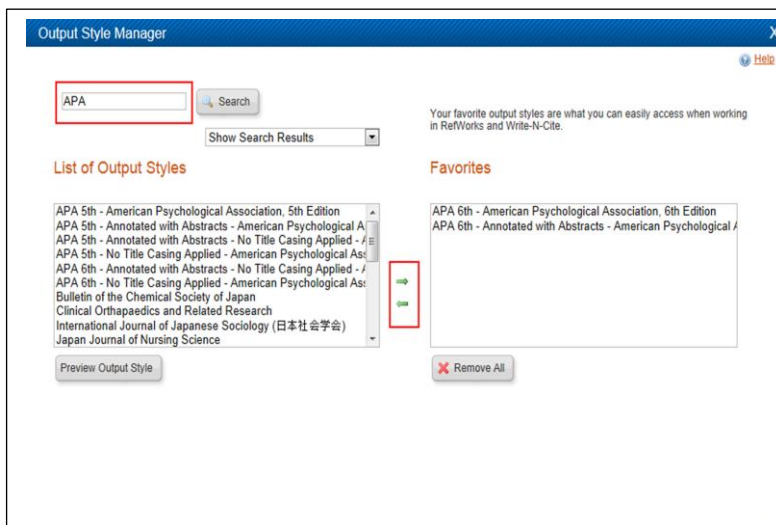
Output Style Manager

X

Help

APA

Search

Show Search Results

Your favorite output styles are what you can easily access when working in RefWorks and Write-N-Cite.

List of Output Styles

Favorites

APA 5th - American Psychological Association, 5th Edition
APA 5th - Annotated with Abstracts - American Psychological A
APA 5th - Annotated with Abstracts - No Title Casing Applied - A
APA 5th - No Title Casing Applied - American Psychological Ass
APA 6th - Annotated with Abstracts - No Title Casing Applied - A
APA 6th - No Title Casing Applied - American Psychological Ass
Bulletin of the Chemical Society of Japan
Clinical Orthapaedics and Related Research
International Journal of Japanese Sociology (日本社会学会)
Japan Journal of Nursing Science

APA 6th - American Psychological Association, 6th Edition
APA 6th - Annotated with Abstracts - American Psychological A

Preview Output Style

Remove All